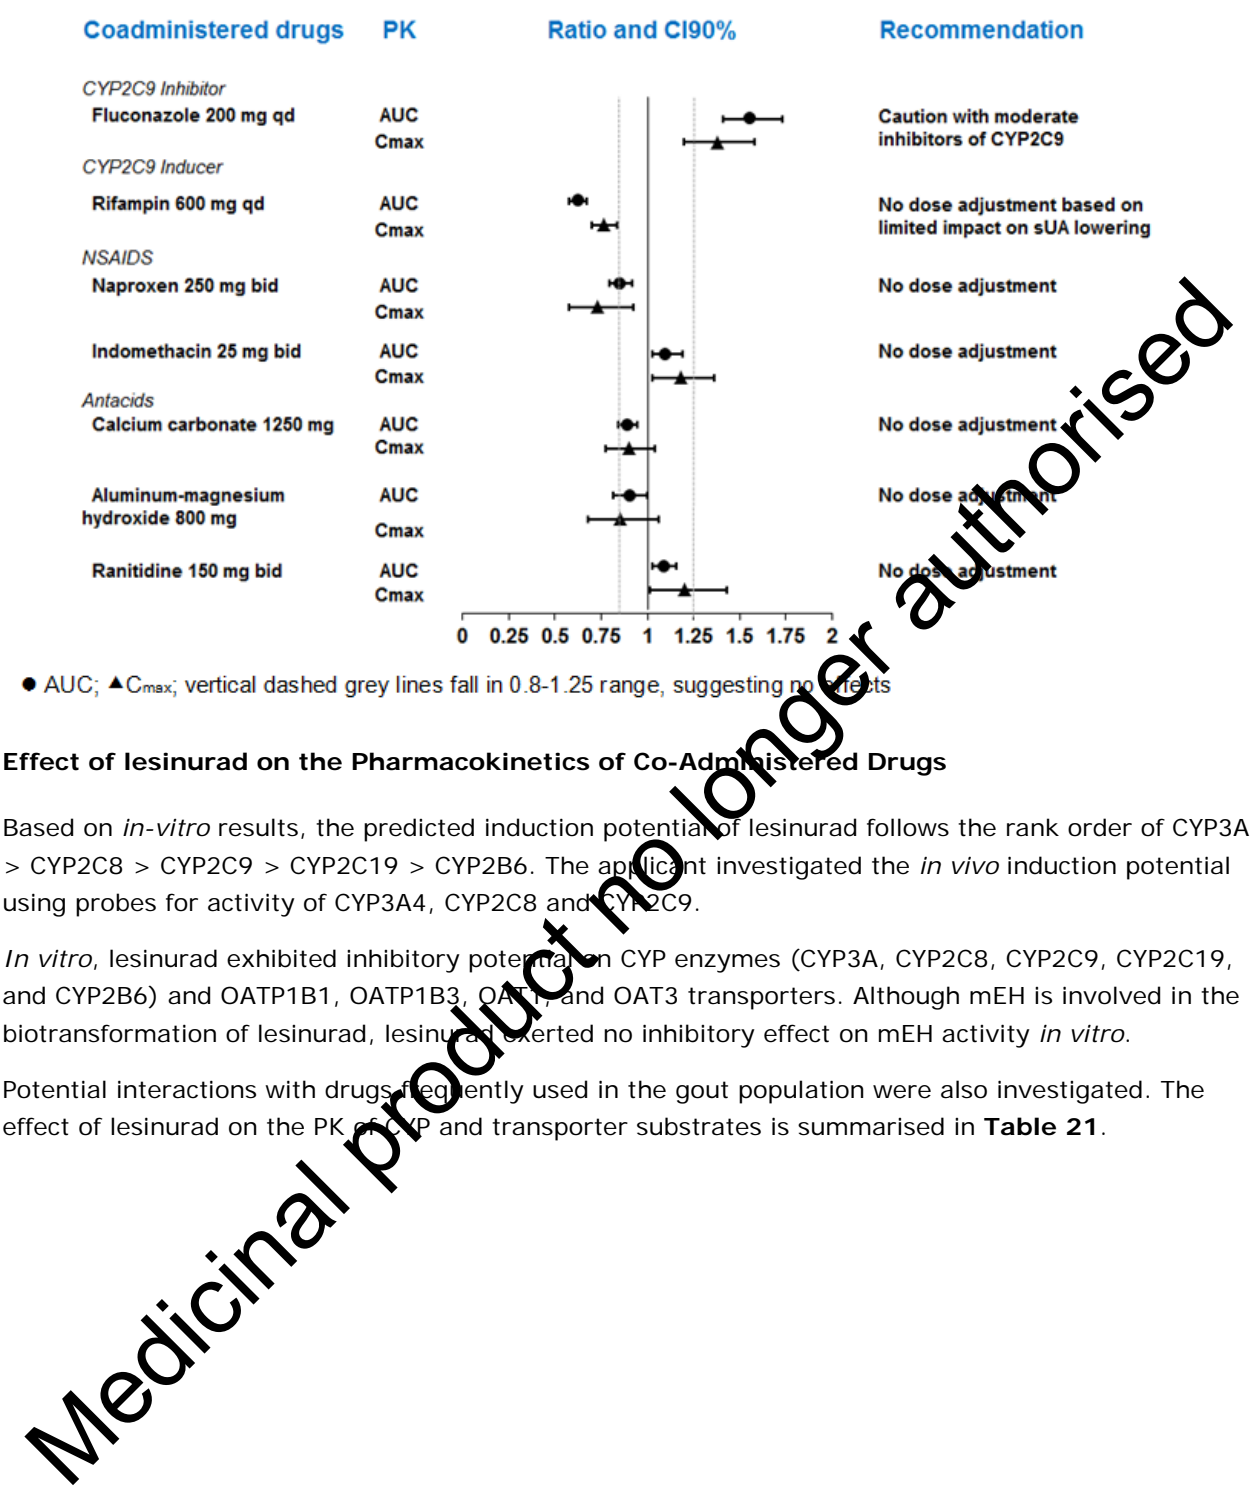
Coadministered drugs PK Ratio and CI90% Recommendation

CYP2C9 Inhibitor
Fluconazole 200 mg qd AUC Cmax Caution with moderate inhibitors of CYP2C9

CYP2C9 Inducer
Rifampin 600 mg qd AUC Cmax No dose adjustment based on limited impact on sUA lowering

NSAIDS
Naproxen 250 mg bid AUC Cmax No dose adjustment

Indomethacin 25 mg bid AUC Cmax No dose adjustment

Antacids
Calcium carbonate 1250 mg AUC Cmax No dose adjustment

Aluminum-magnesium hydroxide 800 mg AUC Cmax No dose adjustment

Ranitidine 150 mg bid AUC Cmax No dose adjustment

0 0.25 0.5 0.75 1 1.25 1.5 1.75 2

● AUC; ▲Cmax; vertical dashed grey lines fall in 0.8-1.25 range, suggesting no effects

Effect of lesinurad on the Pharmacokinetics of Co-Administered Drugs

Based on in-vitro results, the predicted induction potential of lesinurad follows the rank order of CYP3A > CYP2C8 > CYP2C9 > CYP2C19 > CYP2B6. The applicant investigated the in vivo induction potential using probes for activity of CYP3A4, CYP2C8 and CYP2C9.

In vitro, lesinurad exhibited inhibitory potential on CYP enzymes (CYP3A, CYP2C8, CYP2C9, CYP2C19, and CYP2B6) and OATP1B1, OATP1B3, OAT1, and OAT3 transporters. Although mEH is involved in the biotransformation of lesinurad, lesinurad exerted no inhibitory effect on mEH activity in vitro.

Potential interactions with drugs frequently used in the gout population were also investigated. The effect of lesinurad on the PK of CYP and transporter substrates is summarised in Table 21.

Medicinal product no longer authorised